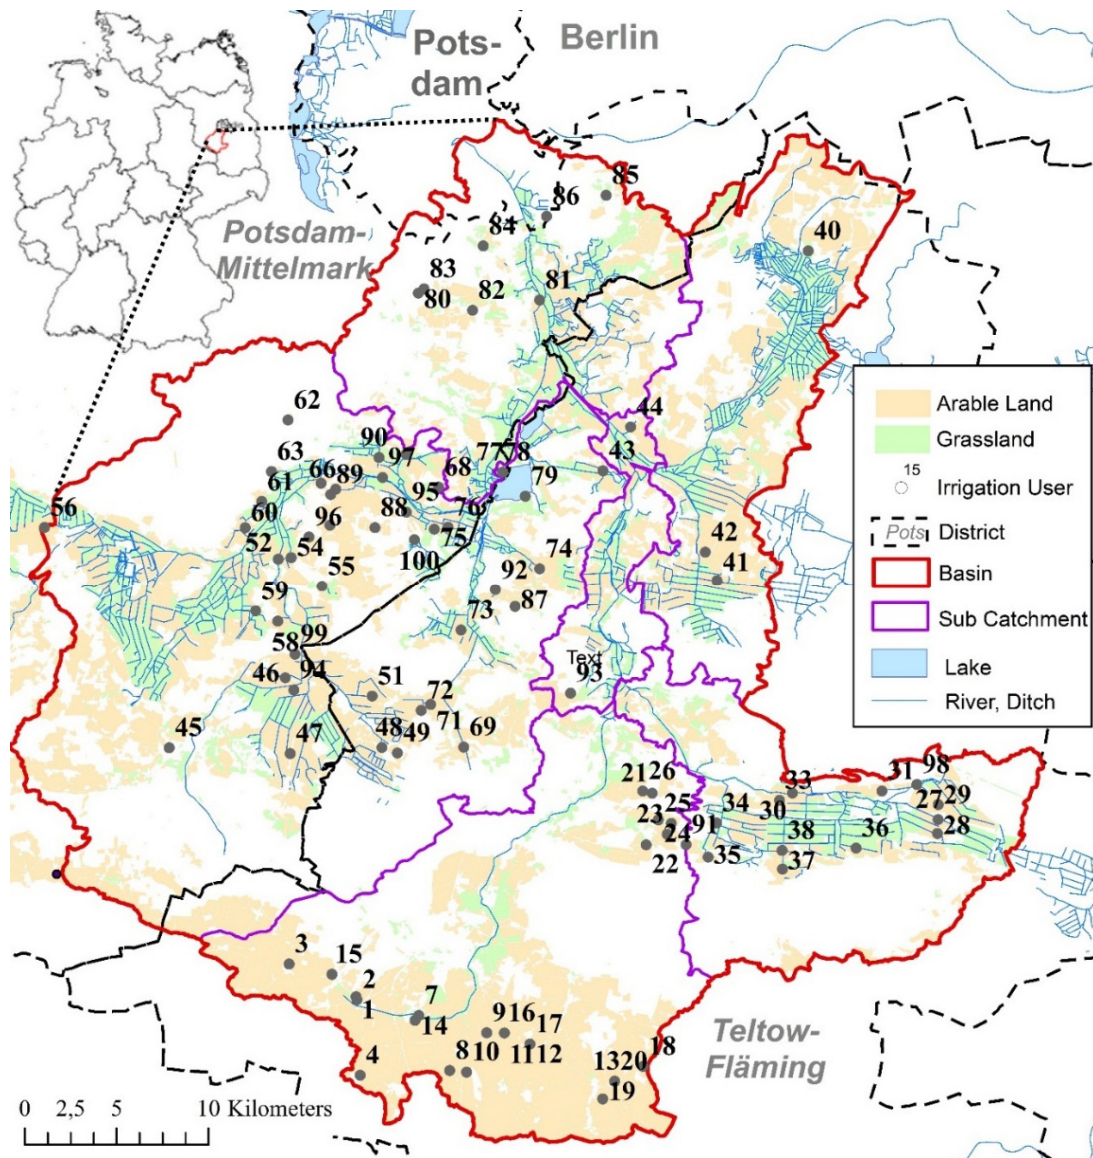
Pots-dam
Berlin
Potsdam-Mittelmark
Teltow-Fläming

85
86
84
40
83
80
82
81
62
44
90
97
63
77
78
43
68
79
61
66
89
95
56
60
88
76
96
75
42
52
54
100
74
41
55
92
59
87
73
58
99
Text
93
94
46
51
72
48
49
71
69
45
47
21
26
33
31
98
25
34
30
27
29
23
24
91
38
36
28
22
35
37
3
15
2
1
7
14
9
16
17
4
8
10
11
12
13
20
18
19

Arable Land
Grassland
15
Irrigation User
Pots
District
Basin
Sub Catchment
Lake
River, Ditch

0 2,5 5 10 Kilometers